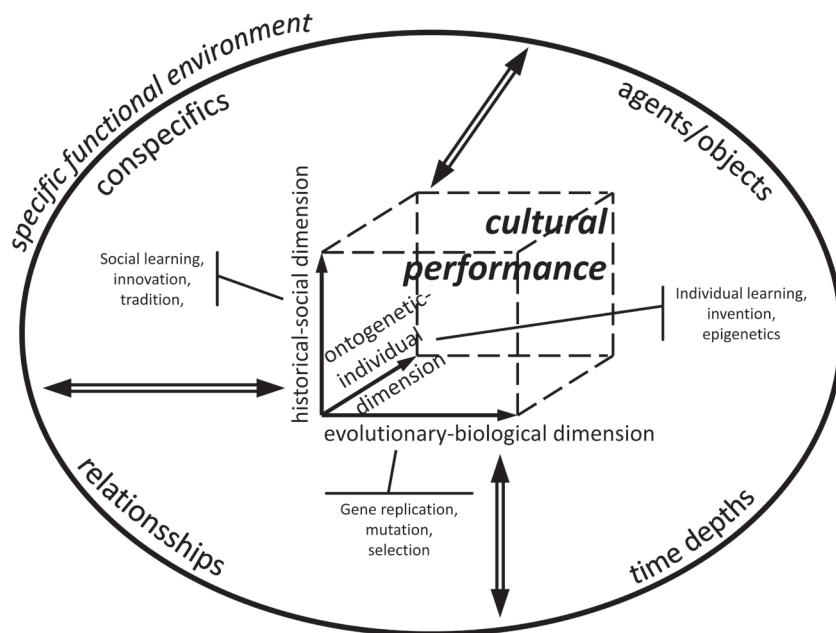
specific functional environment

conspecifics

agents/objects

cultural performance

historical-social dimension

Social learning, innovation, tradition,

ontogenetic-individual dimension

Individual learning, invention, epigenetics

evolutionary-biological dimension

Gene replication, mutation, selection

relationsships

time depths